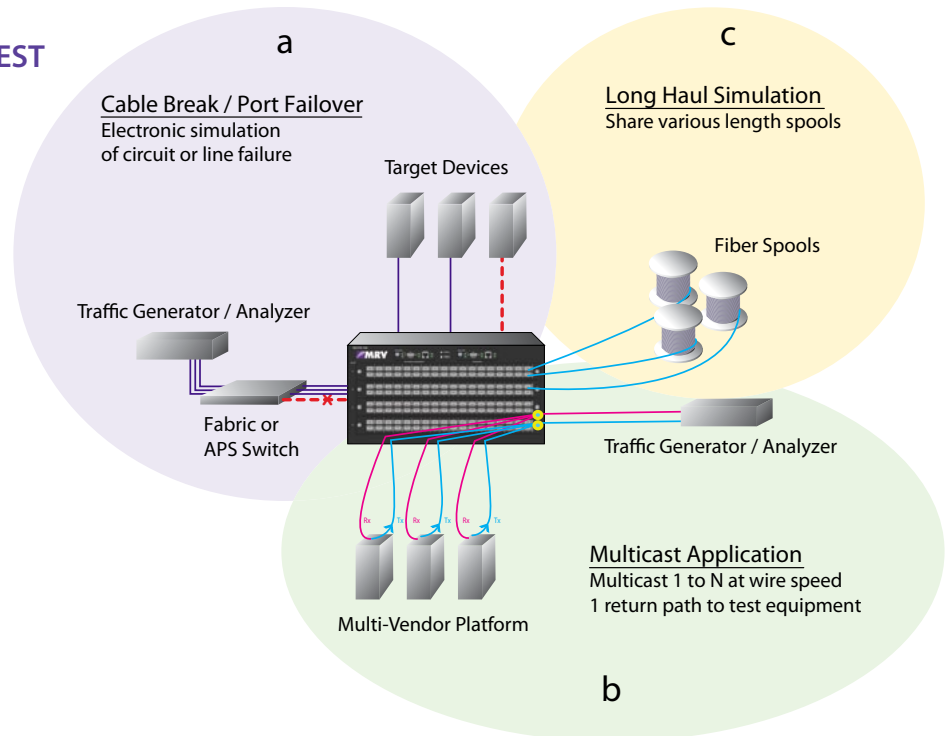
EST

a

Cable Break / Port Failover
Electronic simulation of circuit or line failure

Target Devices

Traffic Generator / Analyzer

Fabric or APS Switch

MRV

c

Long Haul Simulation
Share various length spools

Fiber Spools

Traffic Generator / Analyzer

Rx Tx Rx Tx Rx Tx

Multi-Vendor Platform

Multicast Application
Multicast 1 to N at wire speed
1 return path to test equipment

b